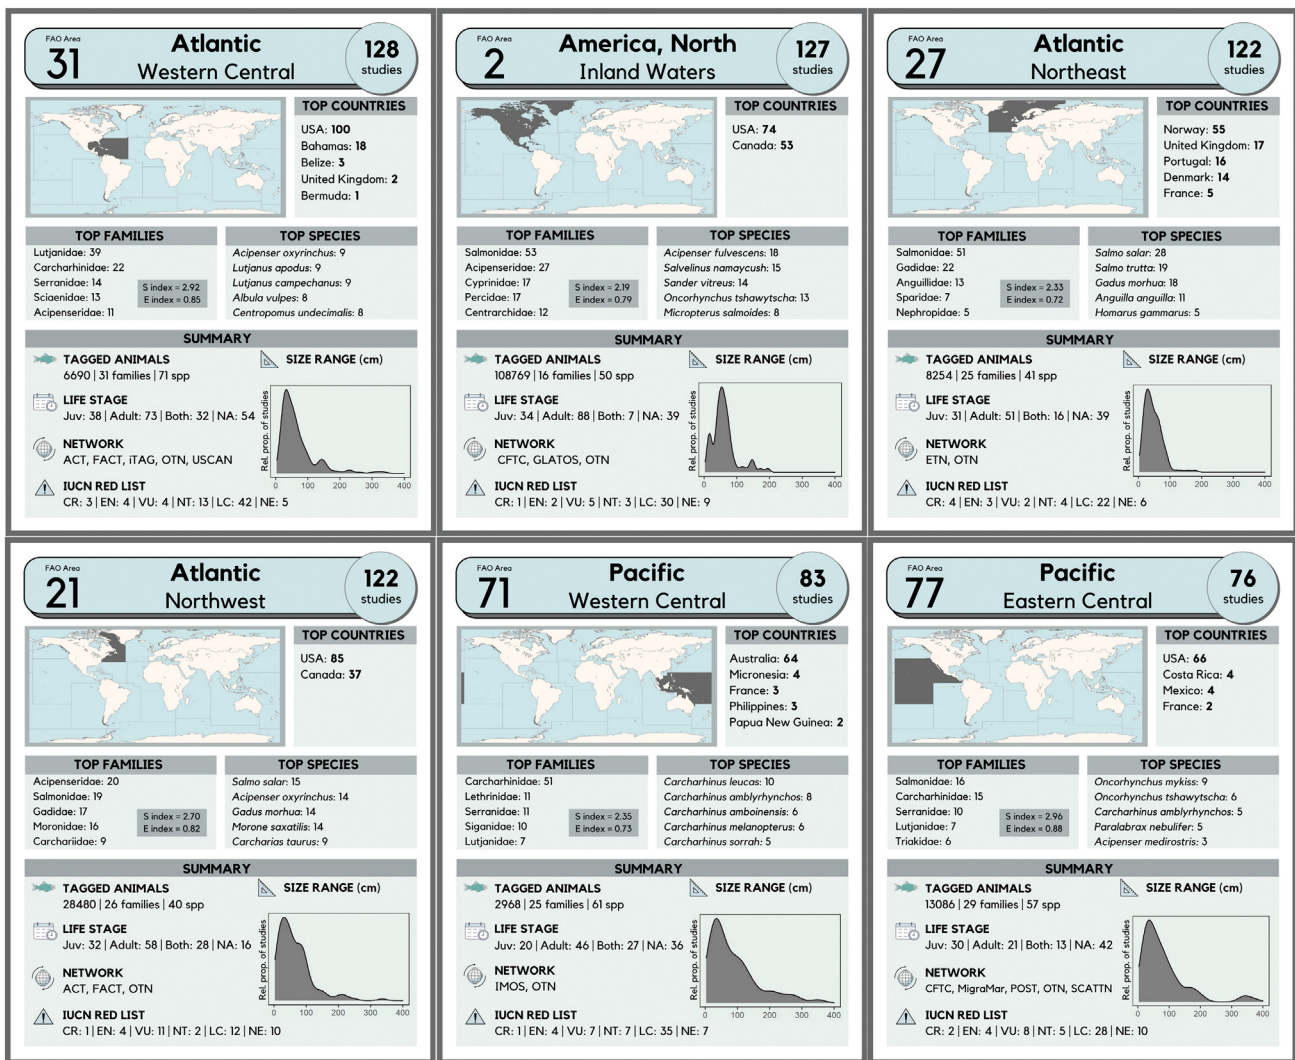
FAO Area
31
Atlantic
Western Central
128
studies

TOP COUNTRIES
USA: 100
Bahamas: 18
Belize: 3
United Kingdom: 2
Bermuda: 1

TOP FAMILIES
Lutjanidae: 39
Carcharhinidae: 22
Serranidae: 14
Sciaenidae: 13
Acipenseridae: 11
S index = 2.92
E index = 0.85

TOP SPECIES
Acipenser oxyrinchus: 9
Lutjanus apodus: 9
Lutjanus campechanus: 9
Albula vulpes: 8
Centropomus undecimalis: 8

SUMMARY
TAGGED ANIMALS
6690 | 31 families | 71 spp
SIZE RANGE (cm)
LIFE STAGE
Juv: 38 | Adult: 73 | Both: 32 | NA: 54
NETWORK
ACT, FACT, iTAG, OTN, USCAN
IUCN RED LIST
CR: 3 | EN: 4 | VU: 4 | NT: 13 | LC: 42 | NE: 5
Rel. prop. of studies
0 100 200 300 400

FAO Area
2
America, North
Inland Waters
127
studies

TOP COUNTRIES
USA: 74
Canada: 53

TOP FAMILIES
Salmonidae: 53
Acipenseridae: 27
Cyprinidae: 17
Percidae: 17
Centrarchidae: 12
S index = 2.19
E index = 0.79

TOP SPECIES
Acipenser fulvescens: 18
Salvelinus namaycush: 15
Sander vitreus: 14
Oncorhynchus tshawytscha: 13
Micropterus salmoides: 8

SUMMARY
TAGGED ANIMALS
108769 | 16 families | 50 spp
SIZE RANGE (cm)
LIFE STAGE
Juv: 34 | Adult: 88 | Both: 7 | NA: 39
NETWORK
CFTC, GLATOS, OTN
IUCN RED LIST
CR: 1 | EN: 2 | VU: 5 | NT: 3 | LC: 30 | NE: 9
Rel. prop. of studies
0 100 200 300 400

FAO Area
27
Atlantic
Northeast
122
studies

TOP COUNTRIES
Norway: 55
United Kingdom: 17
Portugal: 16
Denmark: 14
France: 5

TOP FAMILIES
Salmonidae: 51
Gadidae: 22
Anguillidae: 13
Sparidae: 7
Nephropidae: 5
S index = 2.33
E index = 0.72

TOP SPECIES
Salmo salar: 28
Salmo trutta: 19
Gadus morhua: 18
Anguilla anguilla: 11
Homarus gammarus: 5

SUMMARY
TAGGED ANIMALS
8254 | 25 families | 41 spp
SIZE RANGE (cm)
LIFE STAGE
Juv: 31 | Adult: 51 | Both: 16 | NA: 39
NETWORK
ETN, OTN
IUCN RED LIST
CR: 4 | EN: 3 | VU: 2 | NT: 4 | LC: 22 | NE: 6
Rel. prop. of studies
0 100 200 300 400

FAO Area
21
Atlantic
Northwest
122
studies

TOP COUNTRIES
USA: 85
Canada: 37

TOP FAMILIES
Acipenseridae: 20
Salmonidae: 19
Gadidae: 17
Moronidae: 16
Carchariidae: 9
S index = 2.70
E index = 0.82

TOP SPECIES
Salmo salar: 15
Acipenser oxyrinchus: 14
Gadus morhua: 14
Morone saxatilis: 14
Carcharias taurus: 9

SUMMARY
TAGGED ANIMALS
28480 | 26 families | 40 spp
SIZE RANGE (cm)
LIFE STAGE
Juv: 32 | Adult: 58 | Both: 28 | NA: 16
NETWORK
ACT, FACT, OTN
IUCN RED LIST
CR: 1 | EN: 4 | VU: 11 | NT: 2 | LC: 12 | NE: 10
Rel. prop. of studies
0 100 200 300 400

FAO Area
71
Pacific
Western Central
83
studies

TOP COUNTRIES
Australia: 64
Micronesia: 4
France: 3
Philippines: 3
Papua New Guinea: 2

TOP FAMILIES
Carcharhinidae: 51
Lethrinidae: 11
Serranidae: 11
Siganidae: 10
Lutjanidae: 7
S index = 2.35
E index = 0.73

TOP SPECIES
Carcharhinus leucas: 10
Carcharhinus amblyrhynchos: 8
Carcharhinus amboinensis: 6
Carcharhinus melanopterus: 6
Carcharhinus sorrah: 5

SUMMARY
TAGGED ANIMALS
2968 | 25 families | 61 spp
SIZE RANGE (cm)
LIFE STAGE
Juv: 20 | Adult: 46 | Both: 27 | NA: 36
NETWORK
IMOS, OTN
IUCN RED LIST
CR: 1 | EN: 4 | VU: 7 | NT: 7 | LC: 35 | NE: 7
Rel. prop. of studies
0 100 200 300 400

FAO Area
77
Pacific
Eastern Central
76
studies

TOP COUNTRIES
USA: 66
Costa Rica: 4
Mexico: 4
France: 2

TOP FAMILIES
Salmonidae: 16
Carcharhinidae: 15
Serranidae: 10
Lutjanidae: 7
Triakidae: 6
S index = 2.96
E index = 0.88

TOP SPECIES
Oncorhynchus mykiss: 9
Oncorhynchus tshawytscha: 6
Carcharhinus amblyrhynchos: 5
Paralabrax nebulifer: 5
Acipenser medirostris: 3

SUMMARY
TAGGED ANIMALS
13086 | 29 families | 57 spp
SIZE RANGE (cm)
LIFE STAGE
Juv: 30 | Adult: 21 | Both: 13 | NA: 42
NETWORK
CFTC, MigraMar, POST, OTN, SCATTN
IUCN RED LIST
CR: 2 | EN: 4 | VU: 8 | NT: 5 | LC: 28 | NE: 10
Rel. prop. of studies
0 100 200 300 400